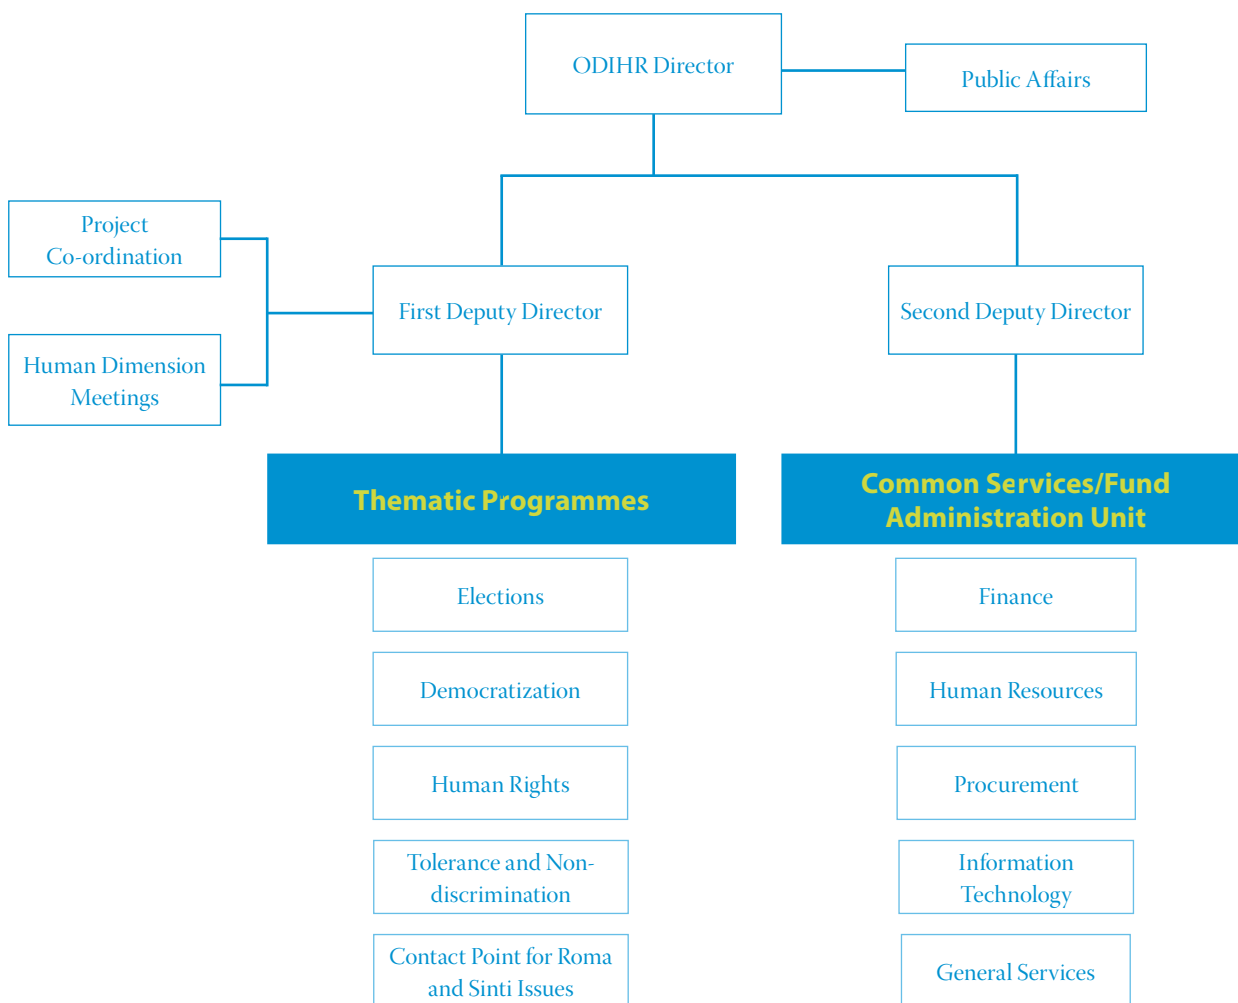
ODIHR Director

Public Affairs

Project Co-ordination

Human Dimension Meetings

First Deputy Director

Second Deputy Director

Thematic Programmes

Common Services/Fund Administration Unit

Elections

Democratization

Human Rights

Tolerance and Non-discrimination

Contact Point for Roma and Sinti Issues

Finance

Human Resources

Procurement

Information Technology

General Services